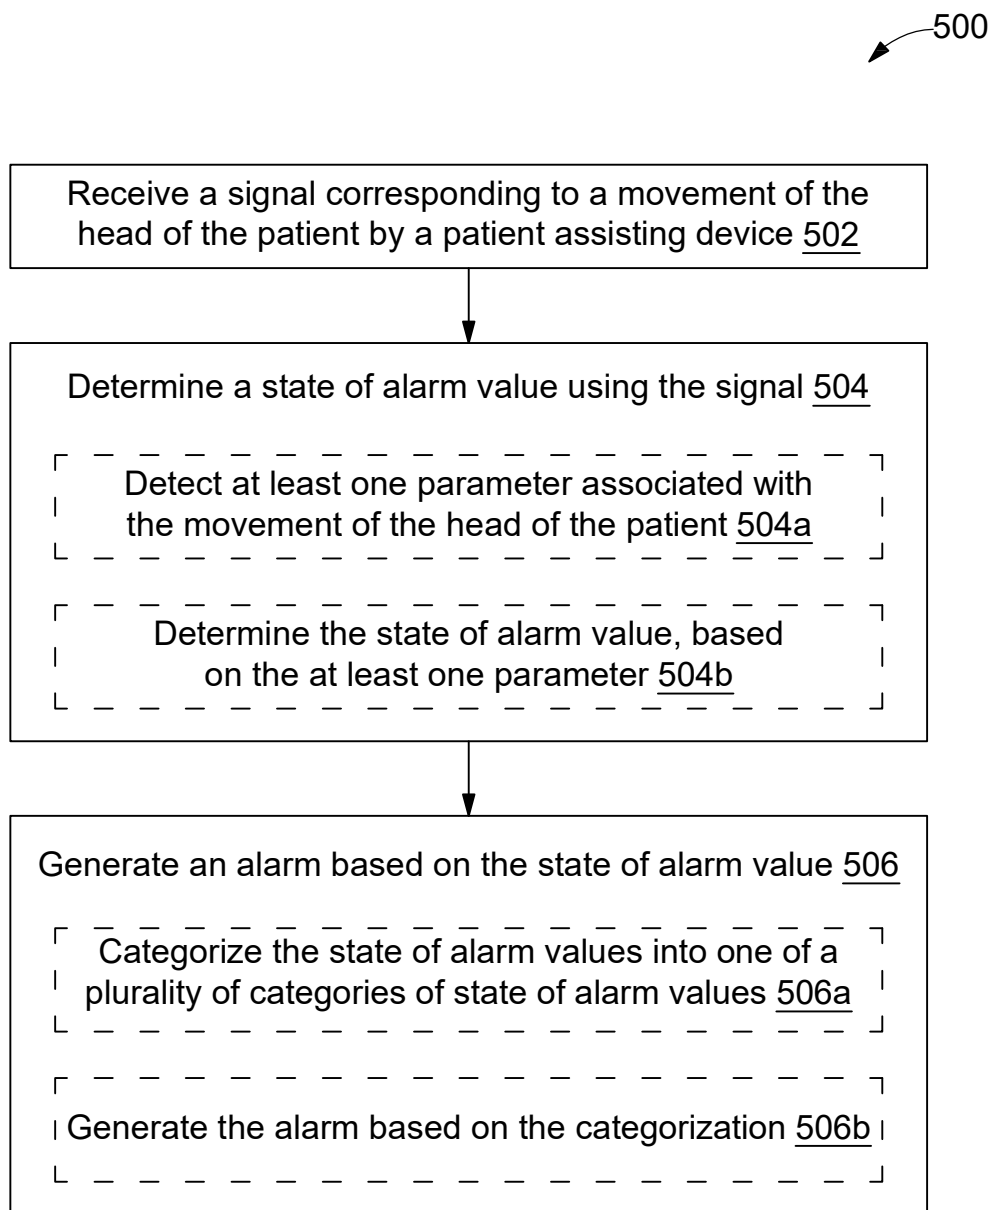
500

Receive a signal corresponding to a movement of the head of the patient by a patient assisting device 502

Determine a state of alarm value using the signal 504

Detect at least one parameter associated with the movement of the head of the patient 504a

Determine the state of alarm value, based on the at least one parameter 504b

Generate an alarm based on the state of alarm value 506

Categorize the state of alarm values into one of a plurality of categories of state of alarm values 506a

Generate the alarm based on the categorization 506b